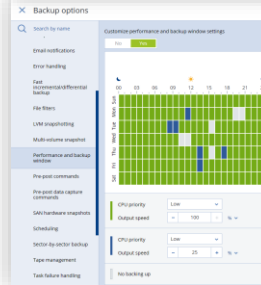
Backup options

Search by name

Email notifications

Error handling

Fast incremental/differential backup

File filters

LVM snapshotting

Multi-volume snapshot

Performance and backup window

Pre-post commands

Pre-post data capture commands

SAN hardware snapshots

Scheduling

Sector-by-sector backup

Tape management

Task failure handling

Customize performance and backup window settings

No Yes

00 03 06 09 12 15 18 21

Sun Mon Tue Wed Thu Fri Sat

CPU priority Low

Output speed 100 %

CPU priority Low

Output speed 25 %

No backing up